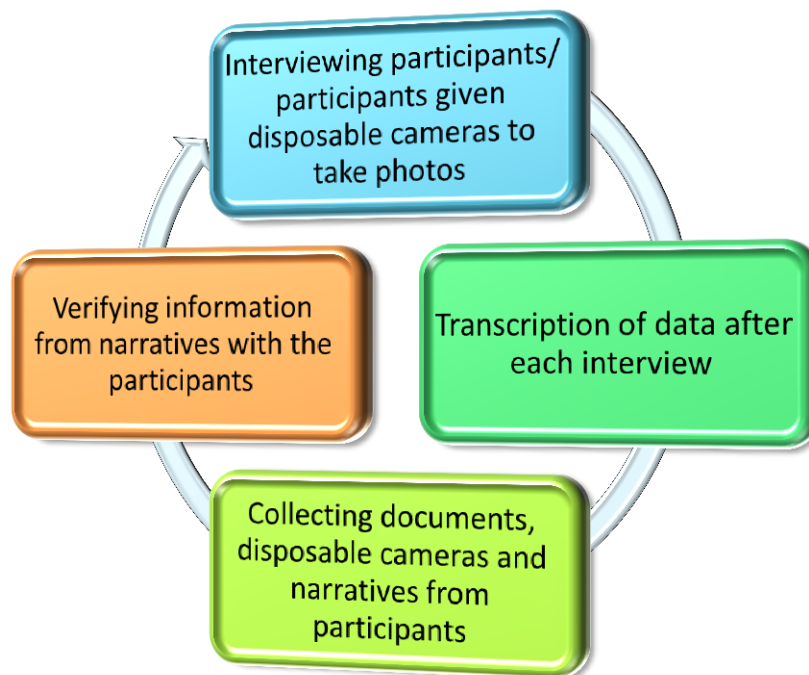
Interviewing participants/ participants given disposable cameras to take photos

Transcription of data after each interview

Collecting documents, disposable cameras and narratives from participants

Verifying information from narratives with the participants